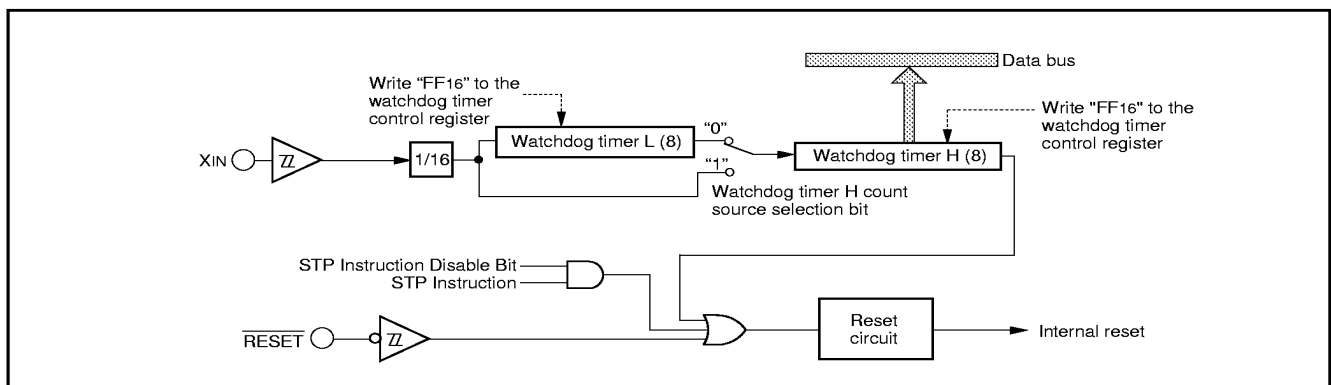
Data bus

Write "FF16" to the watchdog timer control register

Write "FF16" to the watchdog timer control register

XIN

1/16

Watchdog timer L (8)

"0"

"1"

Watchdog timer H (8)

Watchdog timer H count source selection bit

STP Instruction Disable Bit

STP Instruction

$\overline{RESET}$

Reset circuit

Internal reset